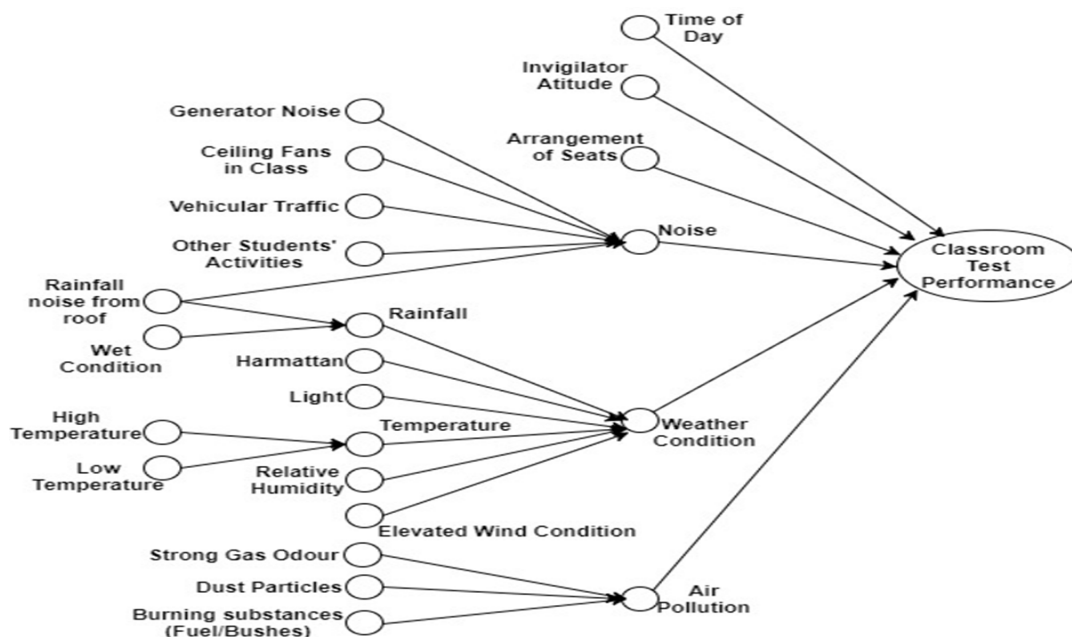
Time of Day

Invigilator Atitude

Arrangement of Seats

Generator Noise

Ceiling Fans in Class

Vehicular Traffic

Other Students' Activities

Noise

Classroom Test Performance

Rainfall noise from roof

Wet Condition

Rainfall

Harmattan

Light

High Temperature

Low Temperature

Temperature

Relative Humidity

Weather Condition

Elevated Wind Condition

Strong Gas Odour

Dust Particles

Burning substances (Fuel/Bushes)

Air Pollution